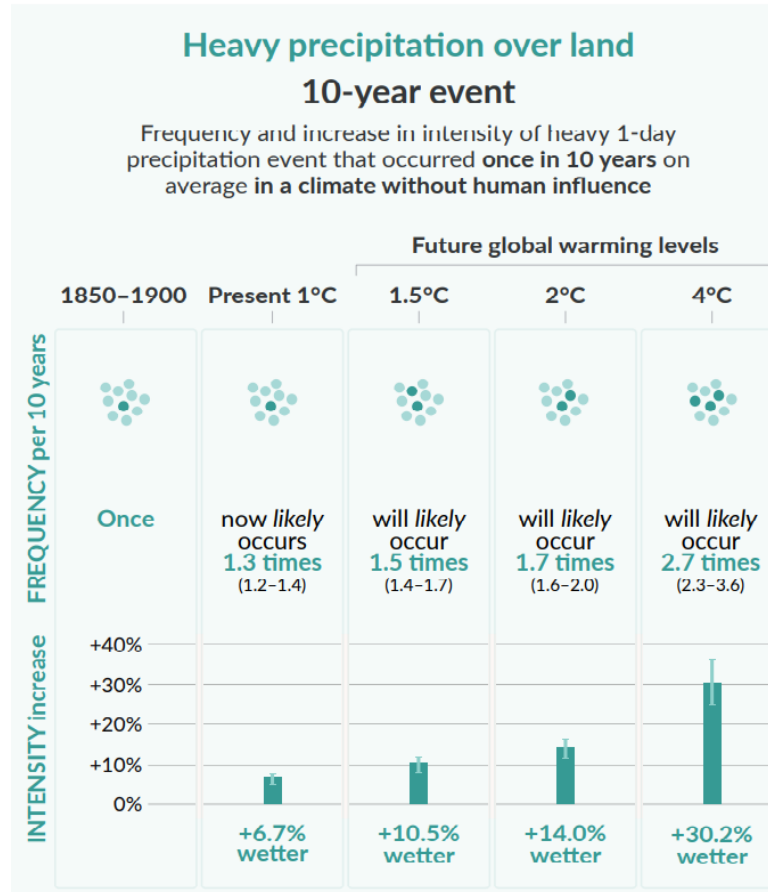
Heavy precipitation over land
10-year event

Frequency and increase in intensity of heavy 1-day precipitation event that occurred once in 10 years on average in a climate without human influence

Future global warming levels

1850–1900

Present 1°C

1.5°C

2°C

4°C

FREQUENCY per 10 years

Once

now likely occurs 1.3 times (1.2–1.4)

will likely occur 1.5 times (1.4–1.7)

will likely occur 1.7 times (1.6–2.0)

will likely occur 2.7 times (2.3–3.6)

INTENSITY increase

+40%
+30%
+20%
+10%
0%

+6.7% wetter

+10.5% wetter

+14.0% wetter

+30.2% wetter